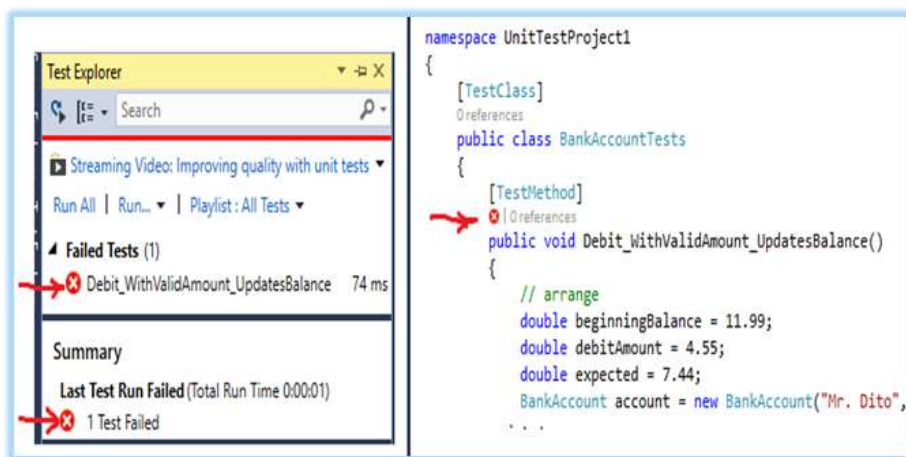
Test Explorer

Search

Streaming Video: Improving quality with unit tests

Run All | Run... | Playlist : All Tests

Failed Tests (1)

Debit_WithValidAmount_UpdatesBalance 74 ms

Summary

Last Test Run Failed (Total Run Time 0:00:01)

1 Test Failed

namespace UnitTestProject1
{
    [TestClass]
    0 references
    public class BankAccountTests
    {
        [TestMethod]
        | 0 references
        public void Debit_WithValidAmount_UpdatesBalance()
        {
            // arrange
            double beginningBalance = 11.99;
            double debitAmount = 4.55;
            double expected = 7.44;
            BankAccount account = new BankAccount("Mr. Dito",
            . . .